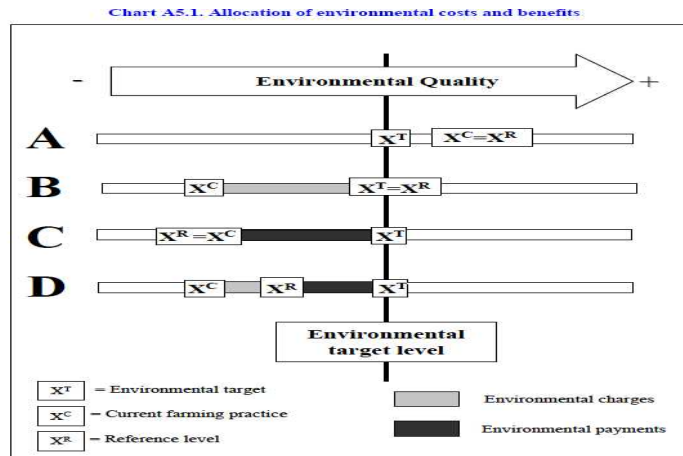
Chart A5.1. Allocation of environmental costs and benefits

-

Environmental Quality

+

A $X^T$ $X^C=X^R$

B $X^C$ $X^T=X^R$

C $X^R=X^C$ $X^T$

D $X^C$ $X^R$ $X^T$

Environmental target level

$X^T$ = Environmental target

$X^C$ = Current farming practice

$X^R$ = Reference level

Environmental charges

Environmental payments